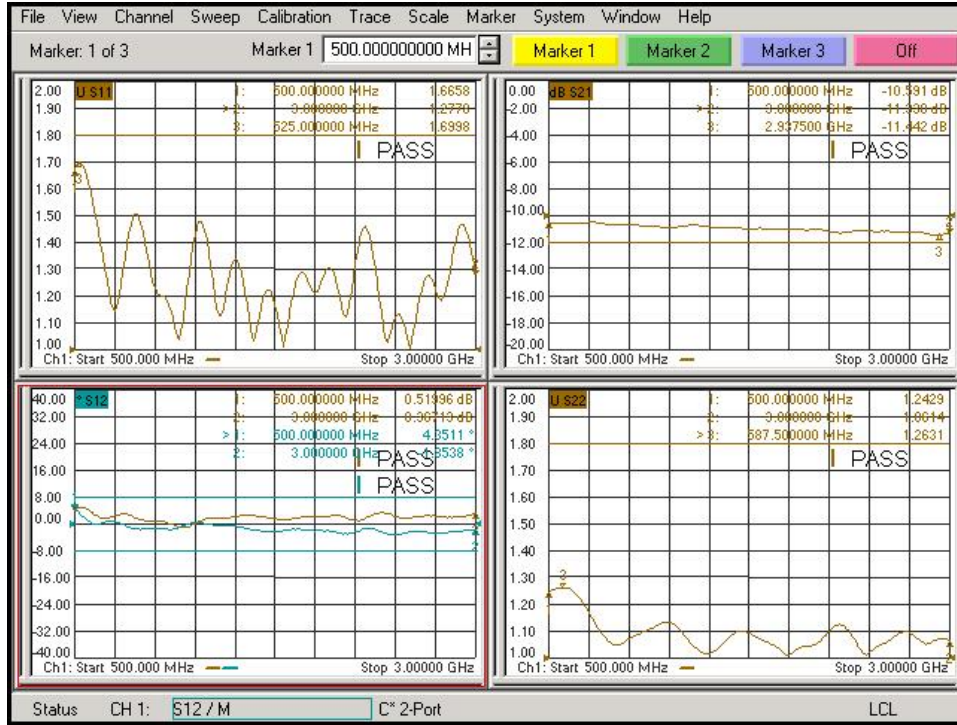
File View Channel Sweep Calibration Trace Scale Marker System Window Help

Marker: 1 of 3 Marker 1 500.000000000 MH Marker 1 Marker 2 Marker 3 Off

2.00 U S11
1.90
1.80
1.70
1.60
1.50
1.40
1.30
1.20
1.10
1.00
1: 500.000000 MHz 1.6658
> 2: 3.000000 GHz 1.2770
3: 525.000000 MHz 1.6998
PASS
Ch1: Start 500.000 MHz Stop 3.00000 GHz

0.00 dB S21
-2.00
-4.00
-6.00
-8.00
-10.00
-12.00
-14.00
-16.00
-18.00
-20.00
1: 500.000000 MHz -10.591 dB
> 2: 3.000000 GHz -11.330 dB
3: 2.937500 GHz -11.442 dB
PASS
Ch1: Start 500.000 MHz Stop 3.00000 GHz

40.00 ° S12
32.00
24.00
16.00
8.00
0.00
-8.00
-16.00
-24.00
-32.00
-40.00
1: 500.000000 MHz 0.51996 dB
2: 3.000000 GHz 0.30719 dB
> 1: 500.000000 MHz 4.3511 °
2: 3.000000 GHz 4.3538 °
PASS
PASS
Ch1: Start 500.000 MHz Stop 3.00000 GHz

2.00 U S22
1.90
1.80
1.70
1.60
1.50
1.40
1.30
1.20
1.10
1.00
1: 500.000000 MHz 1.2429
2: 3.000000 GHz 1.0614
> 3: 587.500000 MHz 1.2631
PASS
Ch1: Start 500.000 MHz Stop 3.00000 GHz

Status CH 1: S12 / M C* 2-Port LCL